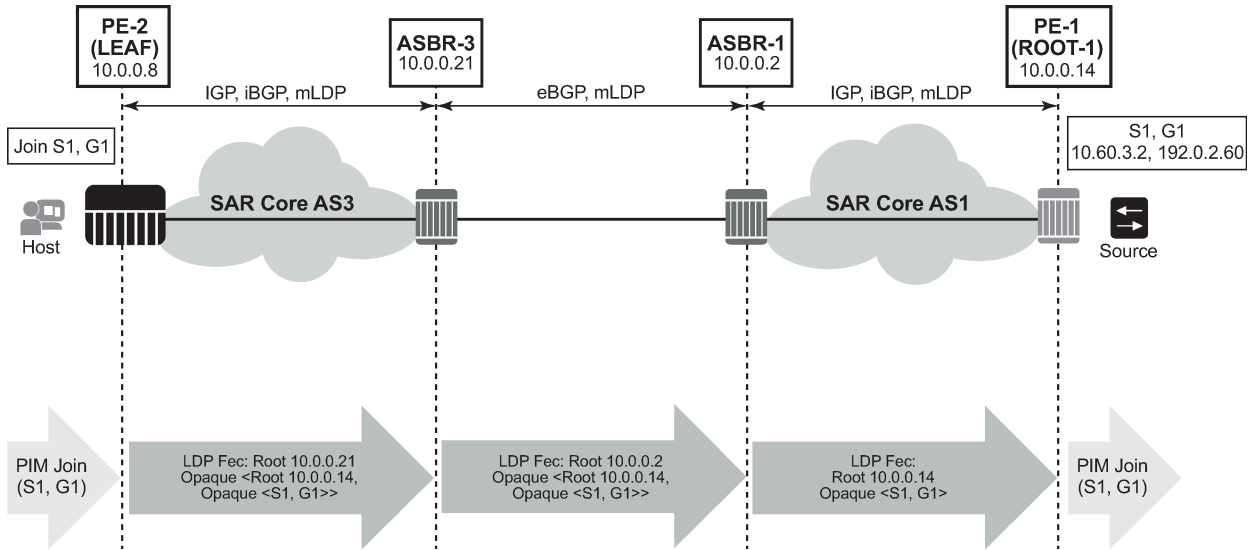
PE-2 (LEAF) 10.0.0.8

ASBR-3 10.0.0.21

ASBR-1 10.0.0.2

PE-1 (ROOT-1) 10.0.0.14

IGP, iBGP, mLDP

eBGP, mLDP

IGP, iBGP, mLDP

Join S1, G1

S1, G1 10.60.3.2, 192.0.2.60

Host

SAR Core AS3

SAR Core AS1

Source

PIM Join (S1, G1)

LDP Fec: Root 10.0.0.21 Opaque <Root 10.0.0.14, Opaque <S1, G1>>

LDP Fec: Root 10.0.0.2 Opaque <Root 10.0.0.14, Opaque <S1, G1>>

LDP Fec: Root 10.0.0.14 Opaque <S1, G1>

PIM Join (S1, G1)